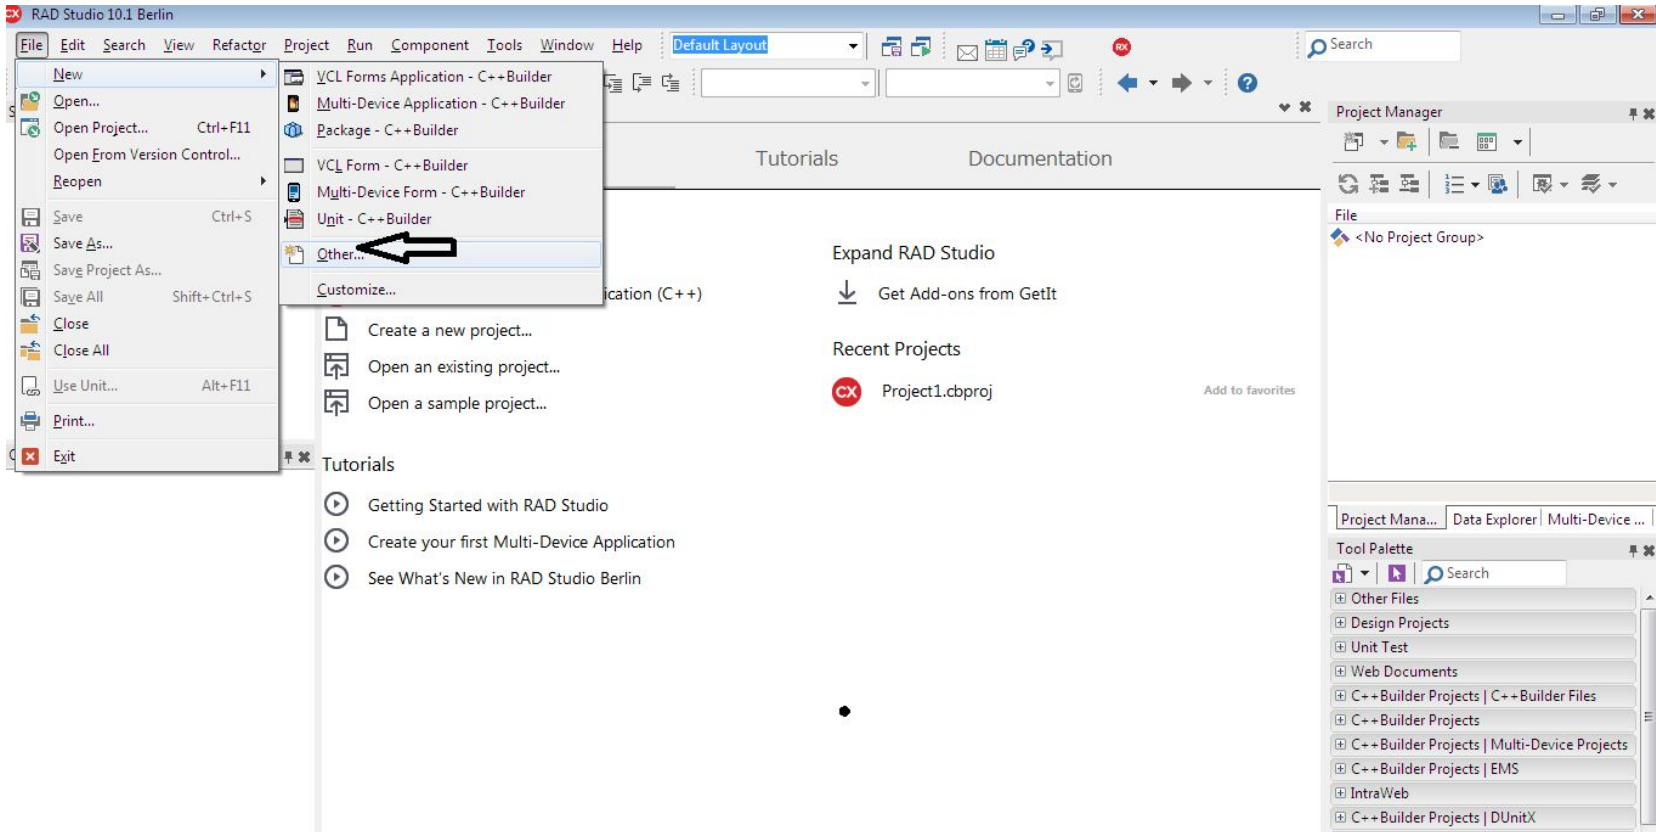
RAD Studio 10.1 Berlin

File Edit Search View Refactor Project Run Component Tools Window Help Default Layout

Search

New
Open...
Open Project... Ctrl+F11
Open From Version Control...
Reopen
Save Ctrl+S
Save As...
Save Project As...
Save All Shift+Ctrl+S
Close
Close All
Use Unit... Alt+F11
Print...
Exit

VCL Forms Application - C++Builder
Multi-Device Application - C++Builder
Package - C++Builder
VCL Form - C++Builder
Multi-Device Form - C++Builder
Unit - C++Builder
Other...
Customize...

Tutorials Documentation

ication (C++)
Create a new project...
Open an existing project...
Open a sample project...

Expand RAD Studio
Get Add-ons from GetIt

Recent Projects
Project1.cbproj
Add to favorites

Tutorials
Getting Started with RAD Studio
Create your first Multi-Device Application
See What's New in RAD Studio Berlin

Project Manager
File
<No Project Group>

Project Mana... Data Explorer Multi-Device ...

Tool Palette
Search
Other Files
Design Projects
Unit Test
Web Documents
C++Builder Projects | C++Builder Files
C++Builder Projects
C++Builder Projects | Multi-Device Projects
C++Builder Projects | EMS
IntraWeb
C++Builder Projects | DUnitX